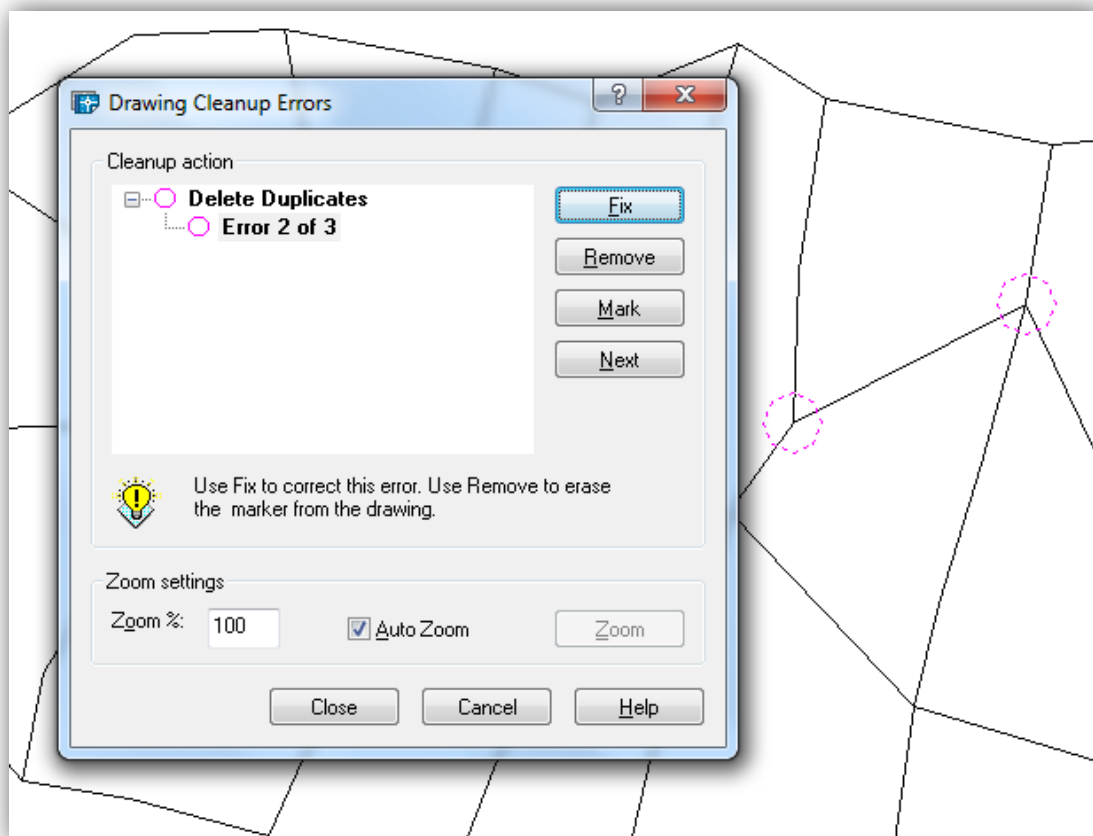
Drawing Cleanup Errors
?
x

Cleanup action

Delete Duplicates
Error 2 of 3

Fix
Remove
Mark
Next

Use Fix to correct this error. Use Remove to erase the marker from the drawing.

Zoom settings

Zoom %: 100

Auto Zoom

Zoom

Close
Cancel
Help